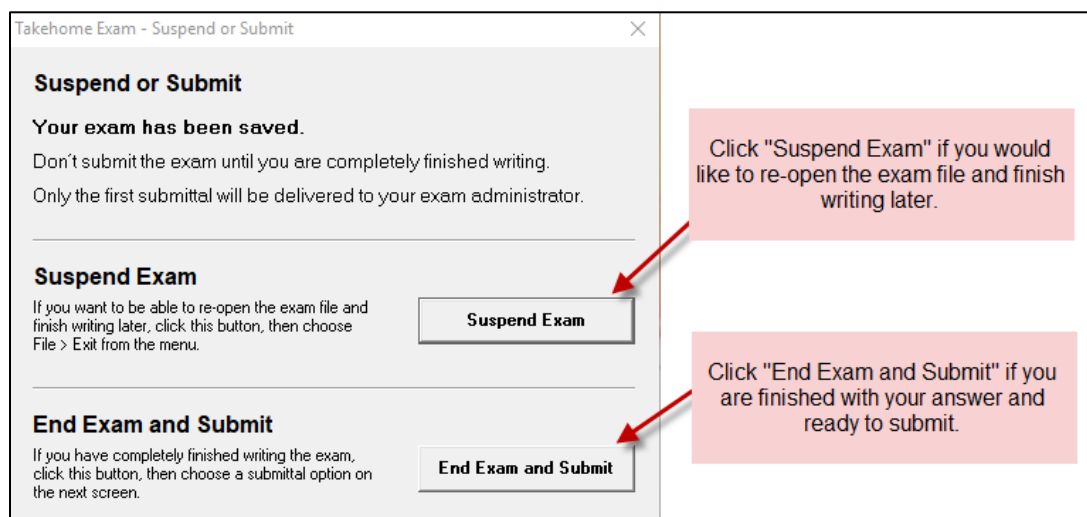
Takehome Exam - Suspend or Submit

Suspend or Submit

Your exam has been saved.

Don´t submit the exam until you are completely finished writing.

Only the first submittal will be delivered to your exam administrator.

Suspend Exam

If you want to be able to re-open the exam file and finish writing later, click this button, then choose File > Exit from the menu.

Suspend Exam

End Exam and Submit

If you have completely finished writing the exam, click this button, then choose a submittal option on the next screen.

End Exam and Submit

Click "Suspend Exam" if you would like to re-open the exam file and finish writing later.

Click "End Exam and Submit" if you are finished with your answer and ready to submit.